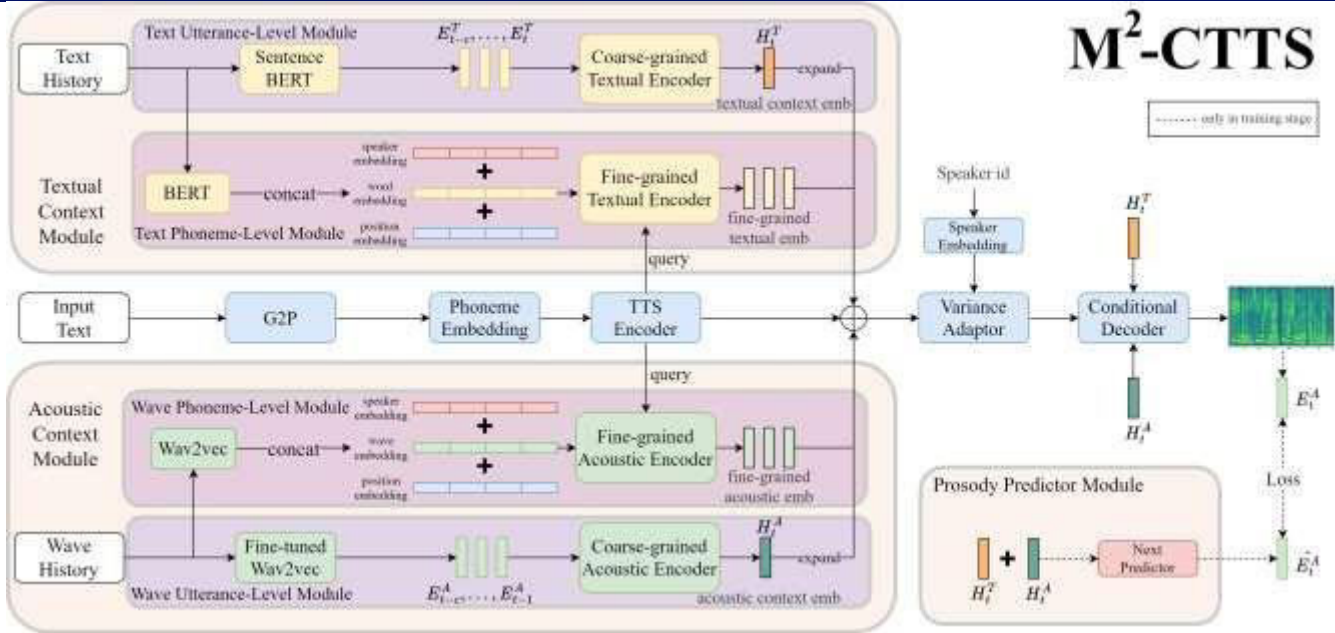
$M^2$-CTTS

only in training stage

Text Utterance-Level Module

Text History

Sentence BERT

$E_{t-c}^T, \dots, E_t^T$

Coarse-grained Textual Encoder

$H_t^T$

expand

textual context emb

Textual Context Module

BERT

concat

speaker embedding

word embedding

position embedding

Fine-grained Textual Encoder

fine-grained textual emb

Text Phoneme-Level Module

query

Speaker id

Speaker Embedding

$H_t^T$

Input Text

G2P

Phoneme Embedding

TTS Encoder

Variance Adaptor

Conditional Decoder

query

Acoustic Context Module

Wave Phoneme-Level Module

speaker embedding

Wav2vec

concat

wave embedding

position embedding

Fine-grained Acoustic Encoder

fine-grained acoustic emb

$H_t^A$

$E_t^A$

Loss

Prosody Predictor Module

Wave History

Fine-tuned Wav2vec

$E_{t-c}^A, \dots, E_{t-1}^A$

Coarse-grained Acoustic Encoder

$H_t^A$

expand

Wave Utterance-Level Module

acoustic context emb

$H_t^T$

$H_t^A$

Next Predictor

$\hat{E}_t^A$